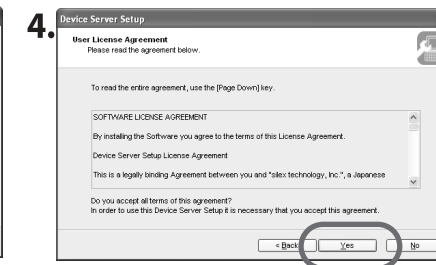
4.

Device Server Setup

User License Agreement
Please read the agreement below.

To read the entire agreement, use the [Page Down] key.

SOFTWARE LICENSE AGREEMENT

By installing the Software you agree to the terms of this License Agreement.

Device Server Setup License Agreement

This is a legally binding Agreement between you and "silex technology, Inc.", a Japanese

Do you accept all terms of this agreement?
In order to use this Device Server Setup it is necessary that you accept this agreement.

< Back Yes No